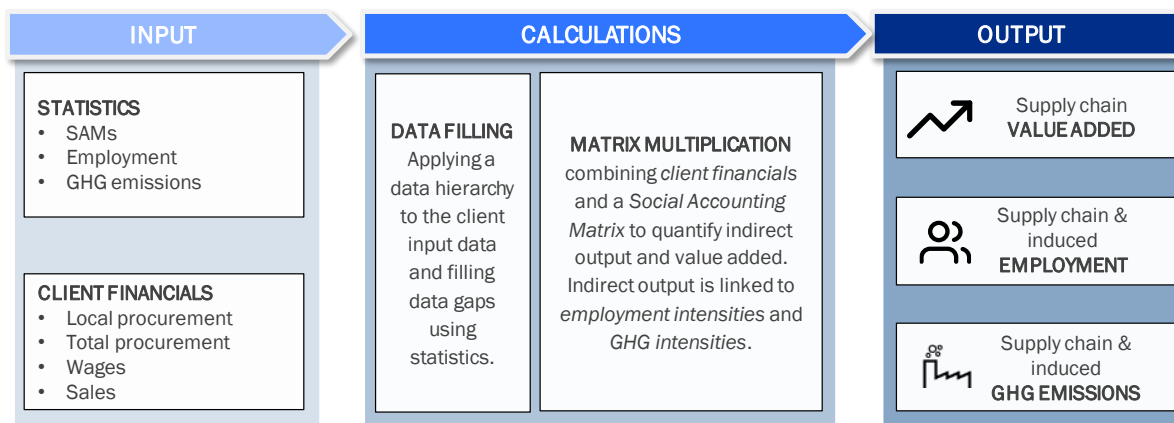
INPUT

STATISTICS
- SAMs
- Employment
- GHG emissions

CLIENT FINANCIALS
- Local procurement
- Total procurement
- Wages
- Sales

CALCULATIONS

DATA FILLING
Applying a data hierarchy to the client input data and filling data gaps using statistics.

MATRIX MULTIPLICATION
combining *client financials* and a *Social Accounting Matrix* to quantify indirect output and value added. Indirect output is linked to *employment intensities* and *GHG intensities*.

OUTPUT

Supply chain
VALUE ADDED

Supply chain & induced
EMPLOYMENT

Supply chain & induced
GHG EMISSIONS